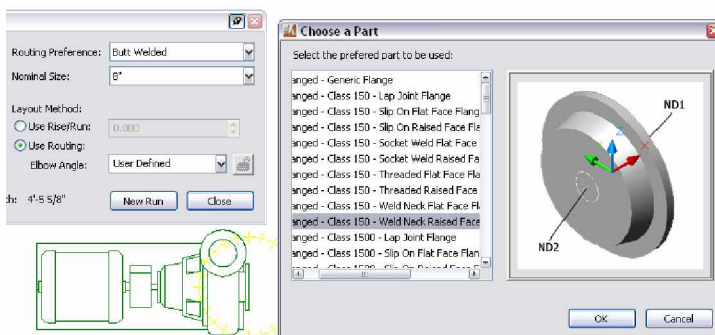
Routing Preference: Butt Welded
Nominal Size: 8"
Layout Method:
Use Rise/Run: 0.000
Use Routing:
Elbow Angle: User Defined
ch: 4'-5 5/8"
New Run
Close

Choose a Part
Select the prefered part to be used:
anged - Generic Flange
anged - Class 150 - Lap Joint Flange
anged - Class 150 - Slip On Flat Face Flang
anged - Class 150 - Slip On Raised Face Fla
anged - Class 150 - Socket Weld Flat Face
anged - Class 150 - Socket Weld Raised Fa
anged - Class 150 - Threaded Flat Face Fla
anged - Class 150 - Threaded Raised Face
anged - Class 150 - Weld Neck Flat Face Fl
anged - Class 150 - Weld Neck Raised Face
anged - Class 1500 - Lap Joint Flange
anged - Class 1500 - Slip On Flat Face Flan
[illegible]
ND1
ND2
OK
Cancel